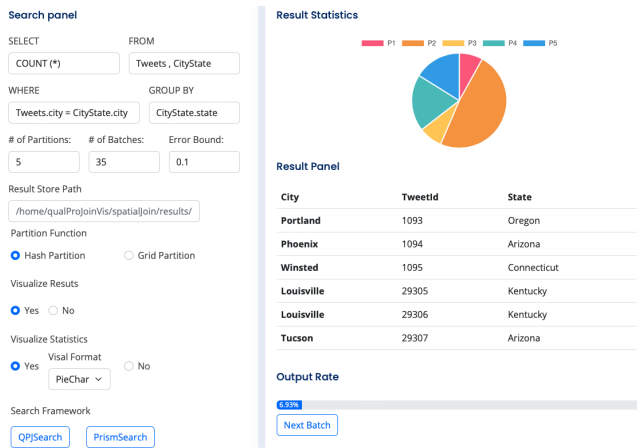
Search panel

SELECT
COUNT (*)

FROM
Tweets , CityState

WHERE
Tweets.city = CityState.city

GROUP BY
CityState.state

# of Partitions:
5

# of Batches:
35

Error Bound:
0.1

Result Store Path
/home/qualProJoinVis/spatialJoin/results/

Partition Function
Hash Partition
Grid Partition

Visualize Resuts
Yes
No

Visualize Statistics
Yes
Visal Format
PieChar
No

Search Framework
QPJSearch
PrismSearch

Result Statistics

P1 P2 P3 P4 P5

Result Panel

| City | TweetId | State |
|---|---|---|
| Portland | 1093 | Oregon |
| Phoenix | 1094 | Arizona |
| Winsted | 1095 | Connecticut |
| Louisville | 29305 | Kentucky |
| Louisville | 29306 | Kentucky |
| Tucson | 29307 | Arizona |

Output Rate

6.93%

Next Batch